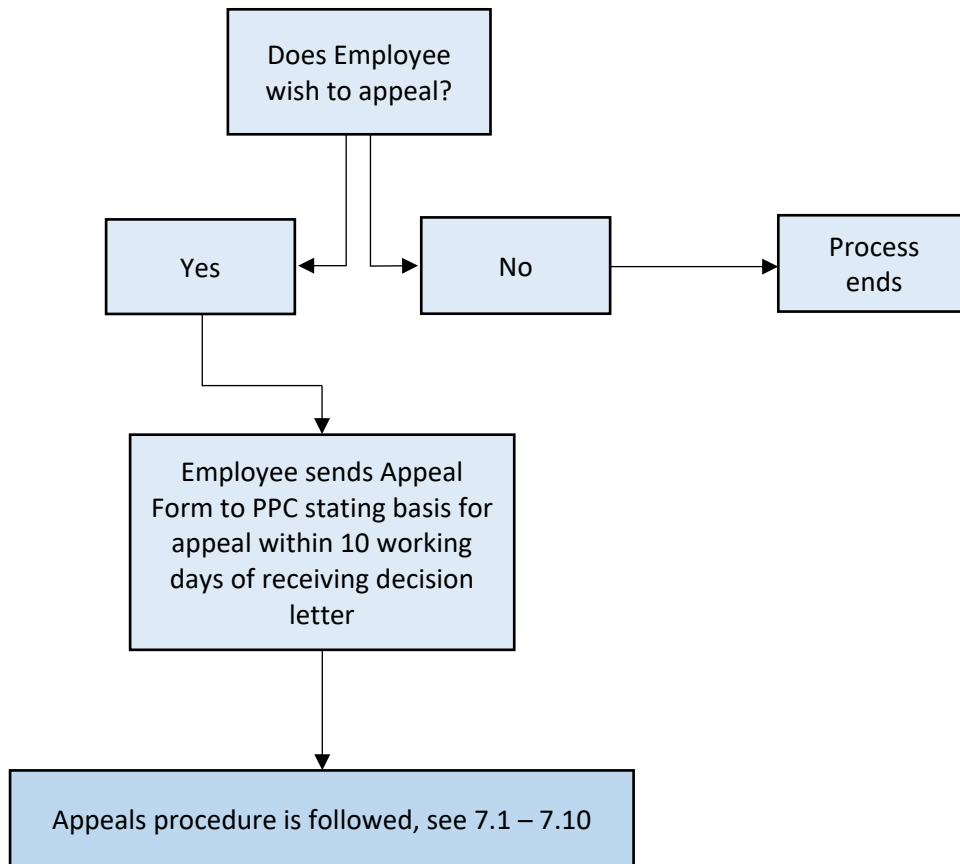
Does Employee wish to appeal?

Yes

No

Process ends

Employee sends Appeal Form to PPC stating basis for appeal within 10 working days of receiving decision letter

Appeals procedure is followed, see 7.1 – 7.10